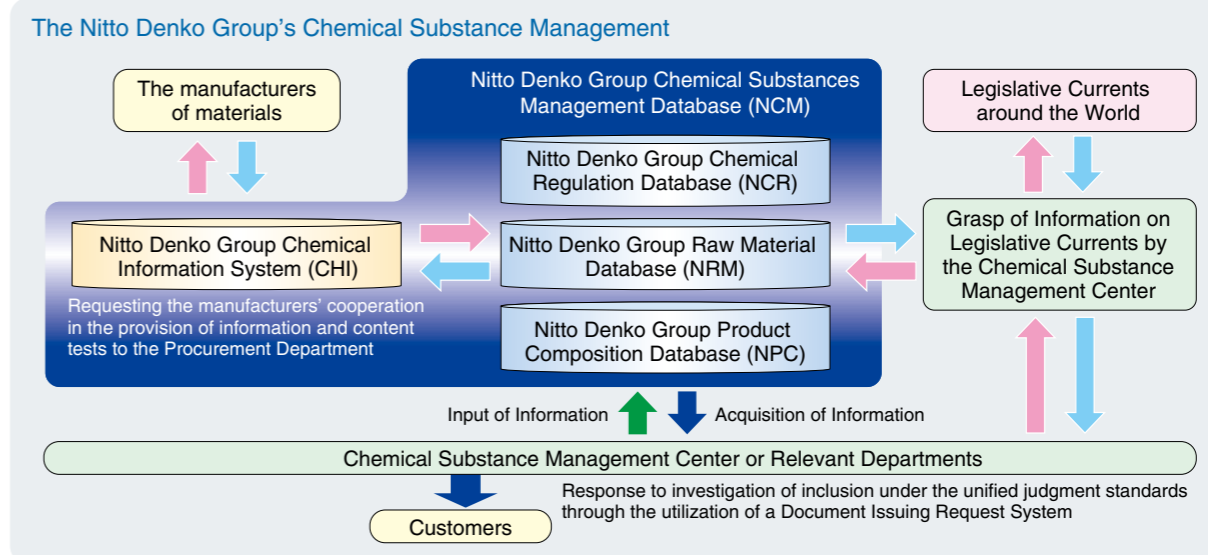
The Nitto Denko Group's Chemical Substance Management

The manufacturers of materials

Nitto Denko Group Chemical Substances Management Database (NCM)

Nitto Denko Group Chemical Regulation Database (NCR)

Nitto Denko Group Raw Material Database (NRM)

Nitto Denko Group Product Composition Database (NPC)

Legislative Currents around the World

Nitto Denko Group Chemical Information System (CHI)

Requesting the manufacturers' cooperation in the provision of information and content tests to the Procurement Department

Grasp of Information on Legislative Currents by the Chemical Substance Management Center

Input of Information

Acquisition of Information

Chemical Substance Management Center or Relevant Departments

Response to investigation of inclusion under the unified judgment standards through the utilization of a Document Issuing Request System

Customers